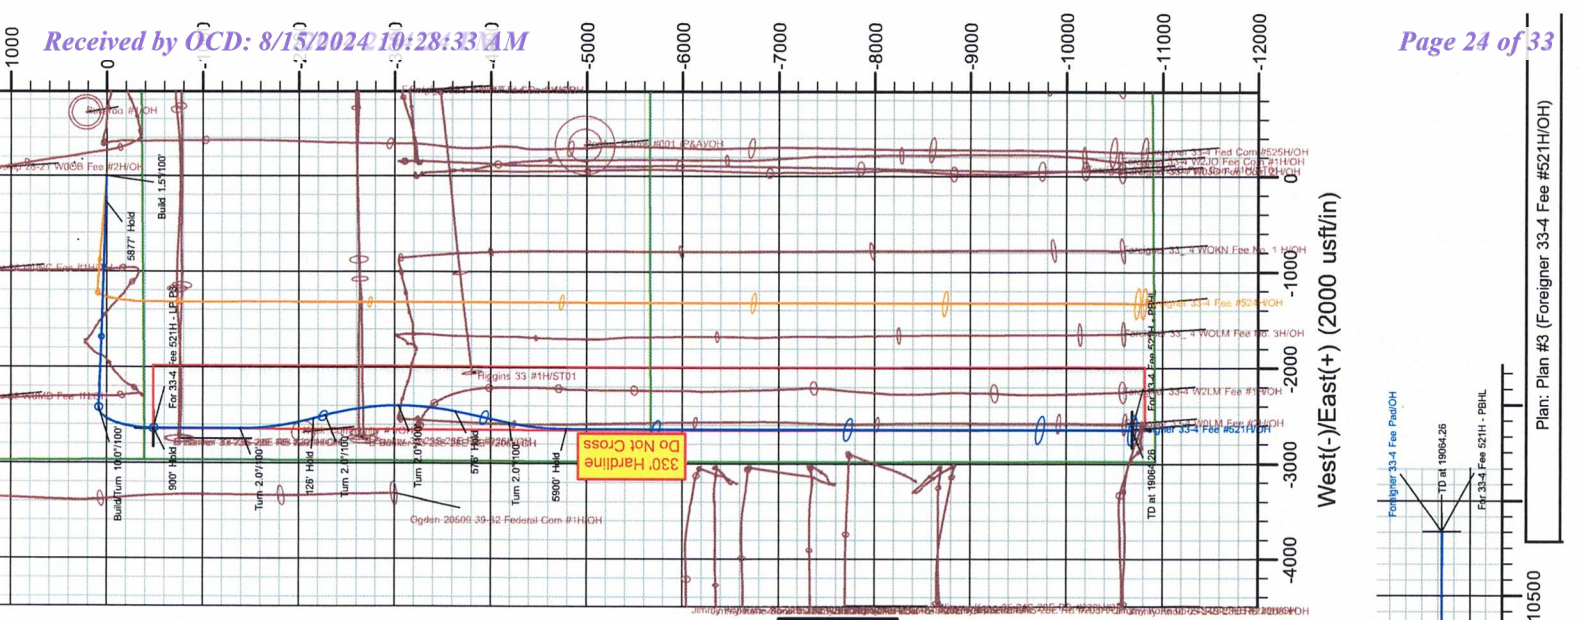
Received by OCD: 8/15/2024 10:28:33 AM

Page 24 of 33

1000
0
-5000
-6000
-7000
-8000
-9000
-10000
-11000
-12000

#001 P&A/OH

Foreigner 33-4 Fed Com #525H/OH
W2JO Fee Com #1H/OH

33_4 WOKN Fee No. 1 H/OH

Foreigner 33-4 Fee #525H/OH

33_4 WOLM Fee No. 3H/OH

Riggins 33 #1H/ST01

33-4 W2LM Fee #1H/OH

W0LM Fee #2H/OH
Foreigner 33-4 Fee #521H/OH

Build 1.5°/100'
5877' Hold
For 33-4 Fee 521H - LP Bk
Build/Turn 10.0°/100'
900' Hold
Turn 2.0°/100'
126' Hold
Turn 2.0°/100'
Turn 2.0°/100'
Turn
578' Hold
Turn 2.0°/100'
5900' Hold

330' Hardline
Do Not Cross

Ogden 20509 39-32 Federal Com #1H/OH

TD at 19064.26
For 33-4 Fee 521H - PBHL

0
-1000
-2000
-3000
-4000

West(-)/East(+) (2000 usft/in)

Foreigner 33-4 Fee Pad/OH
TD at 19064.26
For 33-4 Fee 521H - PBHL

10500

Plan: Plan #3 (Foreigner 33-4 Fee #521H/OH)